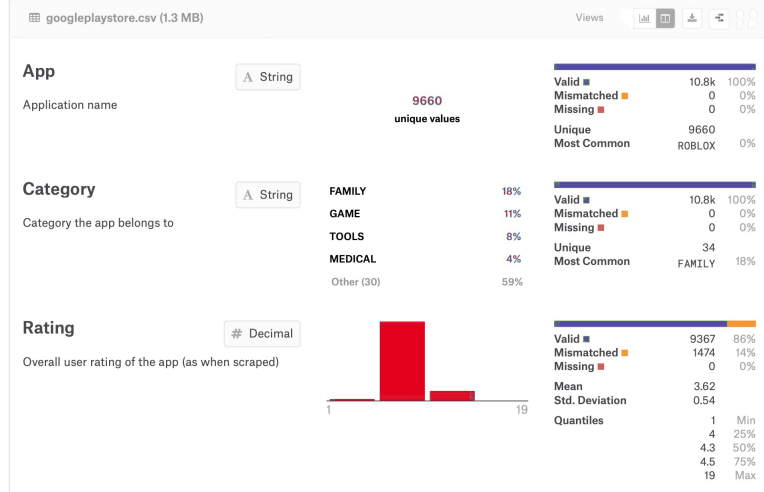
googleplaystore.csv (1.3 MB)

Views

App

A String

Application name

9660
unique values

| | | |
|---|---|---|
| Valid | 10.8k | 100% |
| Mismatched | 0 | 0% |
| Missing | 0 | 0% |
| Unique | 9660 | |
| Most Common | ROBLOX | 0% |

Category

A String

Category the app belongs to

| | |
|---|---|
| FAMILY | 18% |
| GAME | 11% |
| TOOLS | 8% |
| MEDICAL | 4% |
| Other (30) | 59% |

| | | |
|---|---|---|
| Valid | 10.8k | 100% |
| Mismatched | 0 | 0% |
| Missing | 0 | 0% |
| Unique | 34 | |
| Most Common | FAMILY | 18% |

Rating

# Decimal

Overall user rating of the app (as when scraped)

1 19

| | | |
|---|---|---|
| Valid | 9367 | 86% |
| Mismatched | 1474 | 14% |
| Missing | 0 | 0% |
| Mean | 3.62 | |
| Std. Deviation | 0.54 | |
| Quantiles | 1 | Min |
| | 4 | 25% |
| | 4.3 | 50% |
| | 4.5 | 75% |
| | 19 | Max |